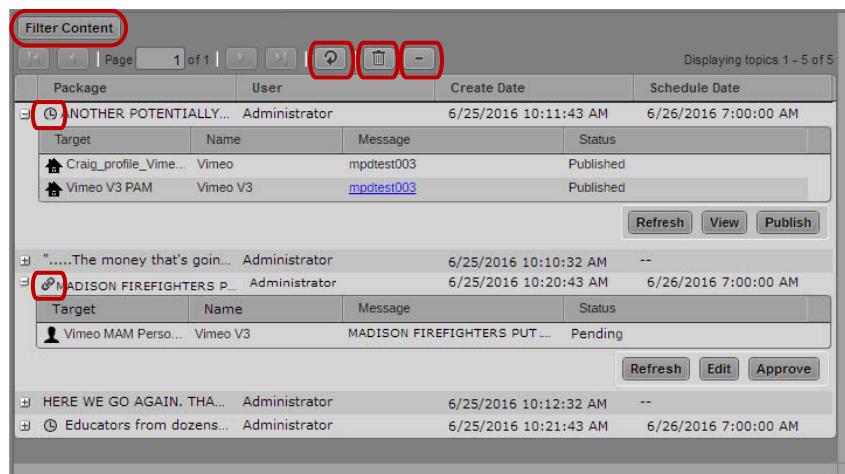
Filter Content

Page 1 of 1

Displaying topics 1 - 5 of 5

| Package | User | Create Date | Schedule Date |
|---|---|---|---|
| ANOTHER POTENTIALLY... | Administrator | 6/25/2016 10:11:43 AM | 6/26/2016 7:00:00 AM |

| Target | Name | Message | Status |
|---|---|---|---|
| Craig_profile_Vime... | Vimeo | mpdtest003 | Published |
| Vimeo V3 PAM | Vimeo V3 | mpdtest003 | Published |

Refresh View Publish

| Package | User | Create Date | Schedule Date |
|---|---|---|---|
| ".....The money that's goin... | Administrator | 6/25/2016 10:10:32 AM | -- |
| MADISON FIREFIGHTERS P... | Administrator | 6/25/2016 10:20:43 AM | 6/26/2016 7:00:00 AM |

| Target | Name | Message | Status |
|---|---|---|---|
| Vimeo MAM Perso... | Vimeo V3 | MADISON FIREFIGHTERS PUT ... | Pending |

Refresh Edit Approve

| Package | User | Create Date | Schedule Date |
|---|---|---|---|
| HERE WE GO AGAIN. THA... | Administrator | 6/25/2016 10:12:32 AM | -- |
| Educators from dozens... | Administrator | 6/25/2016 10:21:43 AM | 6/26/2016 7:00:00 AM |